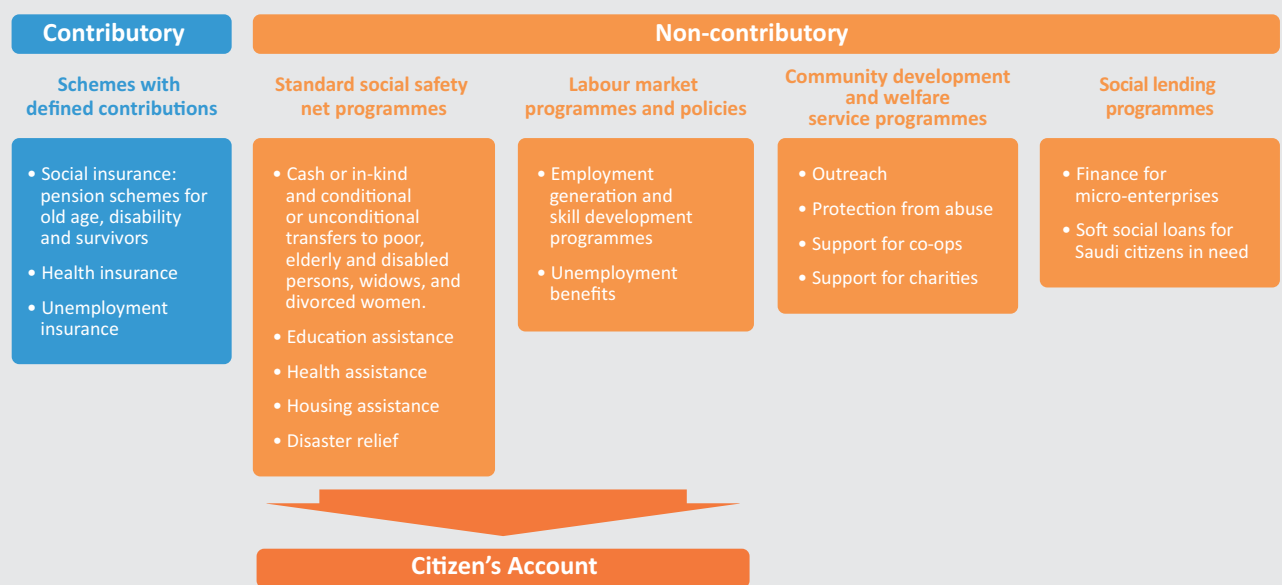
Contributory

Non-contributory

Schemes with defined contributions

• Social insurance: pension schemes for old age, disability and survivors
• Health insurance
• Unemployment insurance

Standard social safety net programmes

• Cash or in-kind and conditional or unconditional transfers to poor, elderly and disabled persons, widows, and divorced women.
• Education assistance
• Health assistance
• Housing assistance
• Disaster relief

Labour market programmes and policies

• Employment generation and skill development programmes
• Unemployment benefits

Community development and welfare service programmes

• Outreach
• Protection from abuse
• Support for co-ops
• Support for charities

Social lending programmes

• Finance for micro-enterprises
• Soft social loans for Saudi citizens in need

Citizen's Account